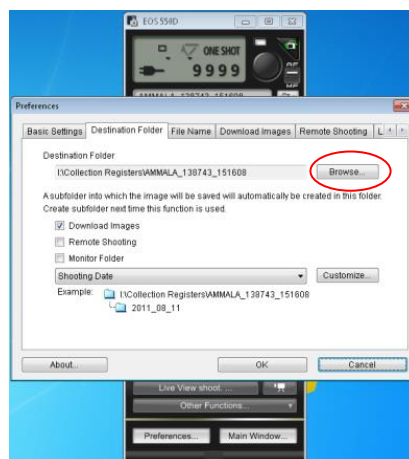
EOS 550D

ONE SHOT

9999

AMMALA_138743_151608

Preferences

Basic Settings | Destination Folder | File Name | Download Images | Remote Shooting | L

Destination Folder

I:\Collection Registers\AMMALA_138743_151608

Browse...

A subfolder into which the image will be saved will automatically be created in this folder. Create subfolder next time this function is used.

Download Images

Remote Shooting

Monitor Folder

Shooting Date

Customize...

Example: I:\Collection Registers\AMMALA_138743_151608

2011_08_11

About...

OK

Cancel

Live View shoot...

Other Functions...

Preferences...

Main Window...